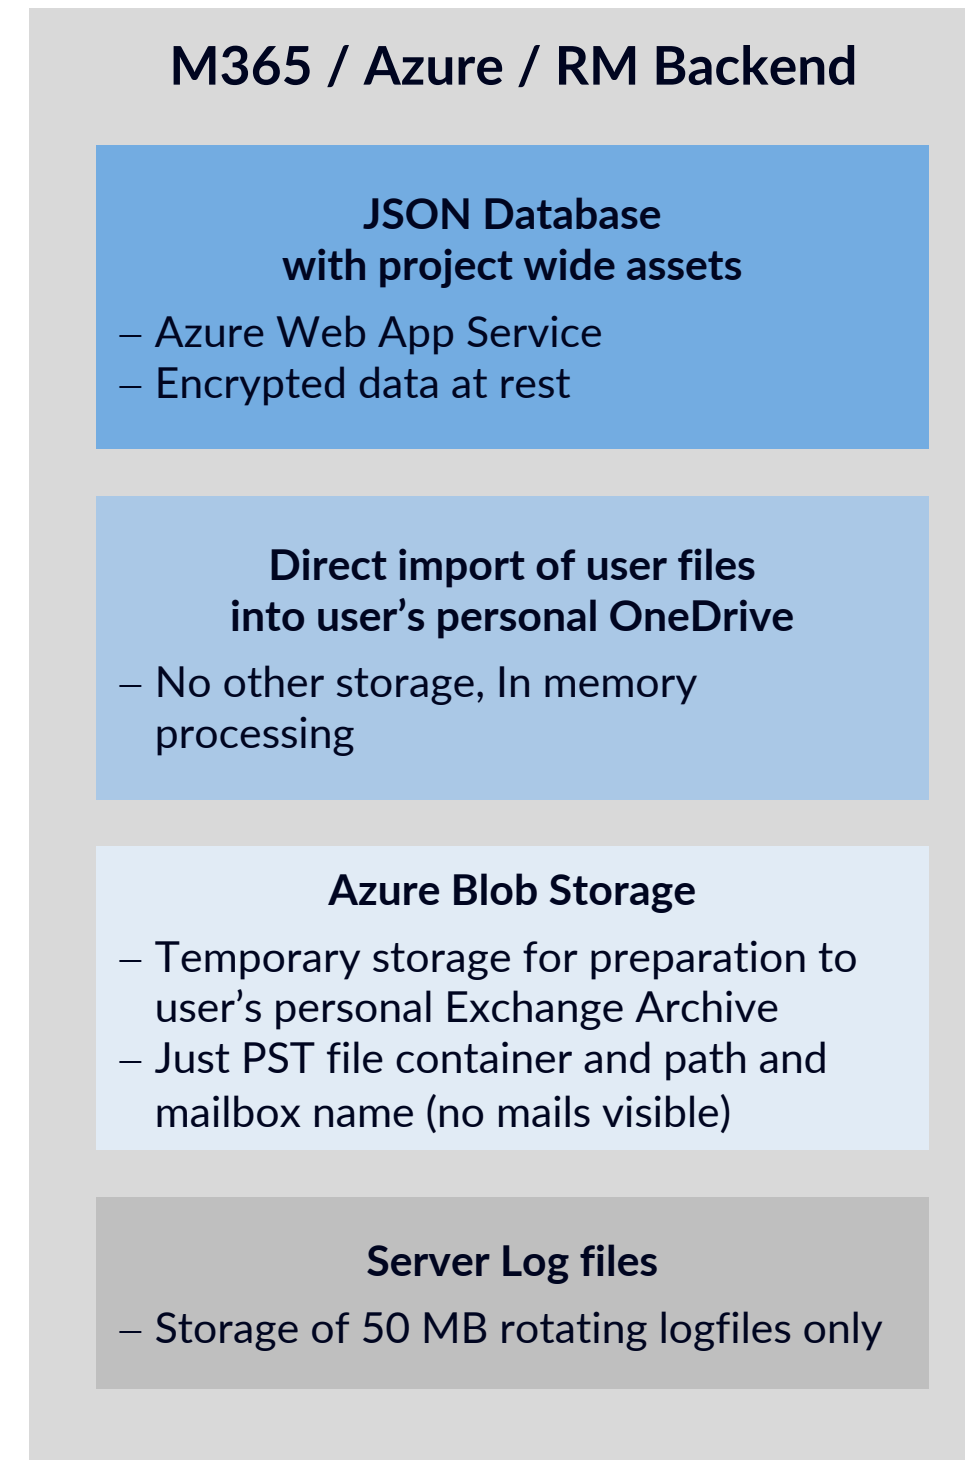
M365 / Azure / RM Backend

JSON Database
with project wide assets

– Azure Web App Service
– Encrypted data at rest

Direct import of user files
into user’s personal OneDrive

– No other storage, In memory processing

Azure Blob Storage

– Temporary storage for preparation to user’s personal Exchange Archive
– Just PST file container and path and mailbox name (no mails visible)

Server Log files

– Storage of 50 MB rotating logfiles only